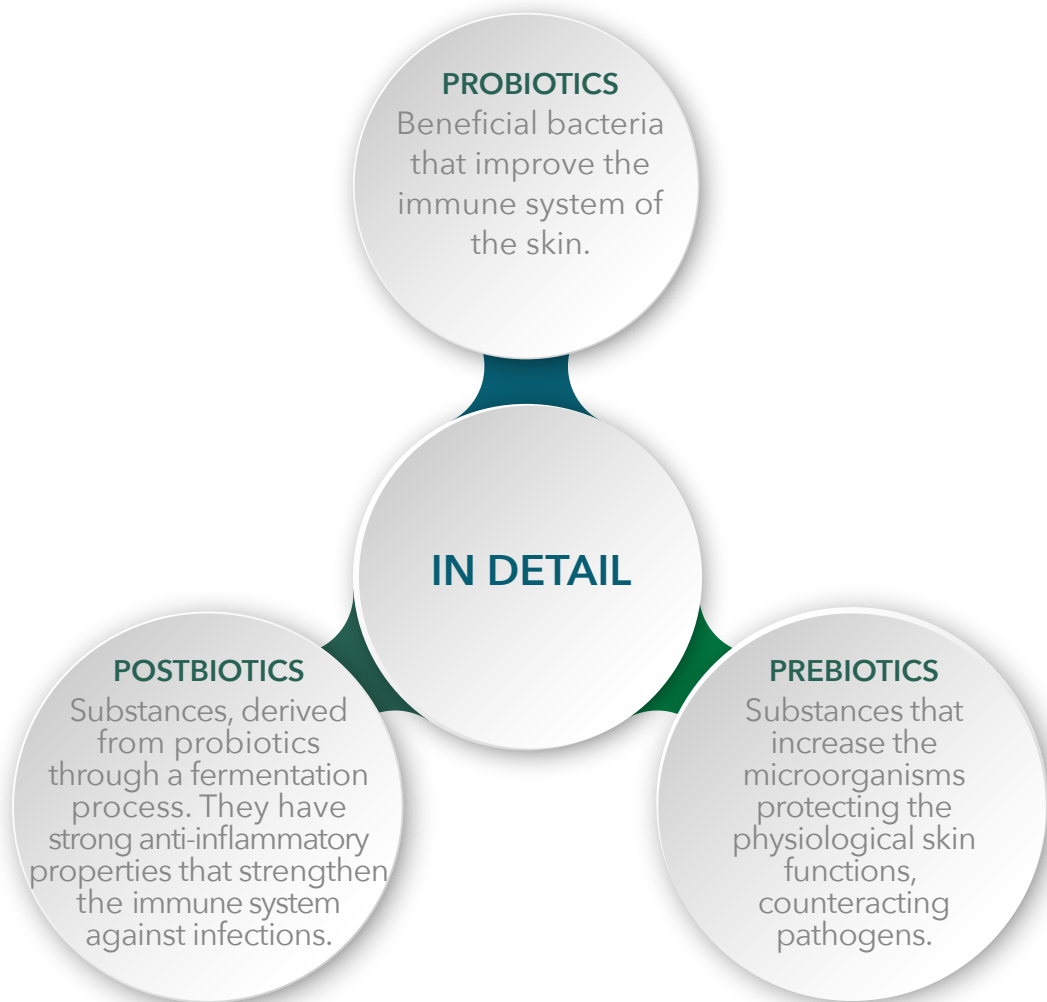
PROBIOTICS
Beneficial bacteria that improve the immune system of the skin.

IN DETAIL

POSTBIOTICS
Substances, derived from probiotics through a fermentation process. They have strong anti-inflammatory properties that strengthen the immune system against infections.

PREBIOTICS
Substances that increase the microorganisms protecting the physiological skin functions, counteracting pathogens.